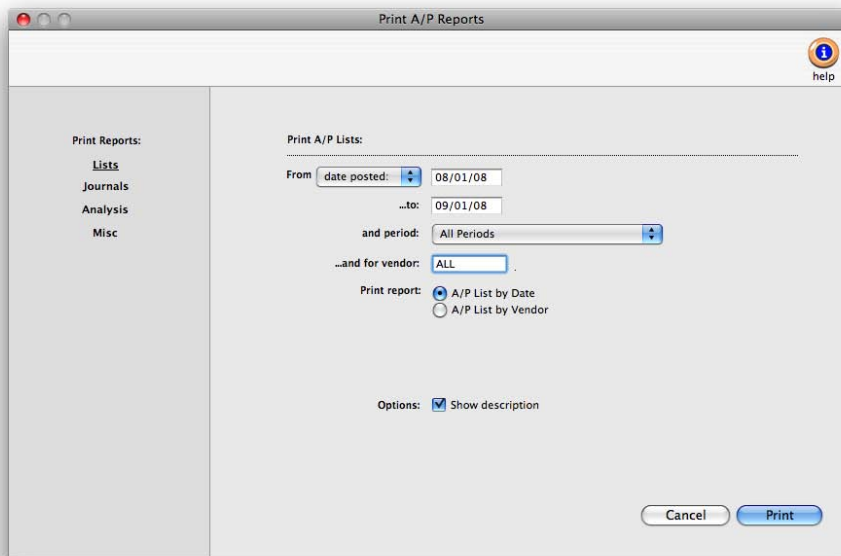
Print A/P Reports

help

Print Reports:
Lists
Journals
Analysis
Misc

Print A/P Lists:

From date posted: 08/01/08

...to: 09/01/08

and period: All Periods

...and for vendor: ALL

Print report: A/P List by Date
A/P List by Vendor

Options: Show description

Cancel Print